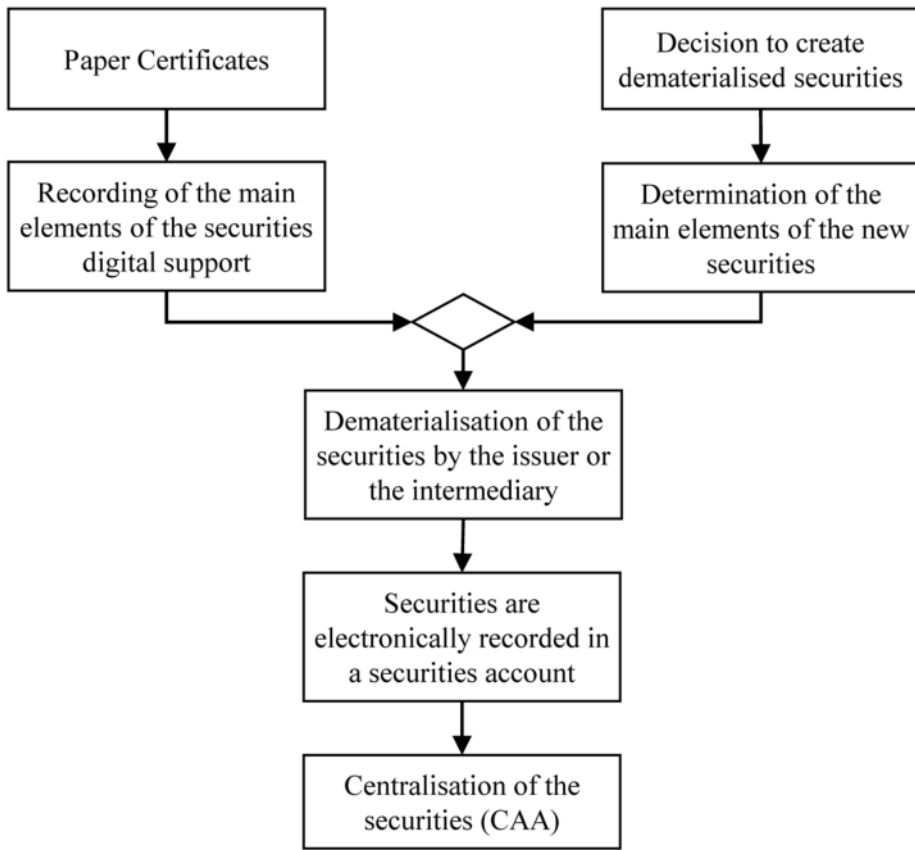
Paper Certificates

Decision to create dematerialised securities

Recording of the main elements of the securities digital support

Determination of the main elements of the new securities

Dematerialisation of the securities by the issuer or the intermediary

Securities are electronically recorded in a securities account

Centralisation of the securities (CAA)